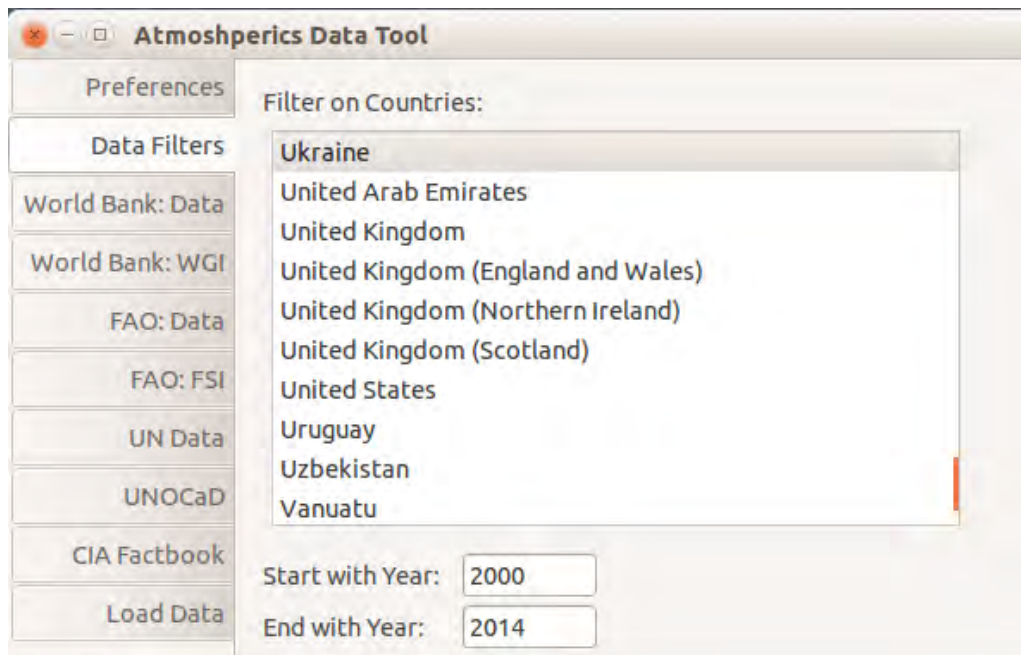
Atmoshperics Data Tool

Preferences
Data Filters
World Bank: Data
World Bank: WGI
FAO: Data
FAO: FSI
UN Data
UNOCaD
CIA Factbook
Load Data

Filter on Countries:

Ukraine
United Arab Emirates
United Kingdom
United Kingdom (England and Wales)
United Kingdom (Northern Ireland)
United Kingdom (Scotland)
United States
Uruguay
Uzbekistan
Vanuatu

Start with Year: 2000
End with Year: 2014